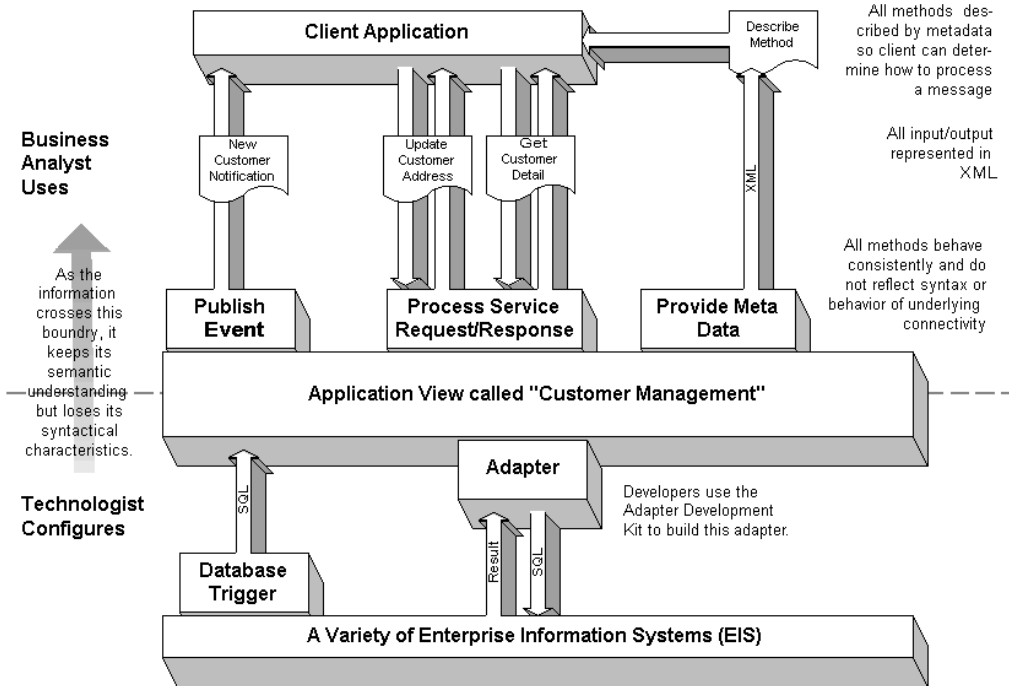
Client Application

Describe Method

All methods described by metadata so client can determine how to process a message

All input/output represented in XML

Business Analyst Uses

New Customer Notification

Update Customer Address

Get Customer Detail

XML

All methods behave consistently and do not reflect syntax or behavior of underlying connectivity

As the information crosses this boundry, it keeps its semantic understanding but loses its syntactical characteristics.

Publish Event

Process Service Request/Response

Provide Meta Data

Application View called "Customer Management"

Adapter

Technologist Configures

SQL

Developers use the Adapter Development Kit to build this adapter.

Result

SQL

Database Trigger

A Variety of Enterprise Information Systems (EIS)